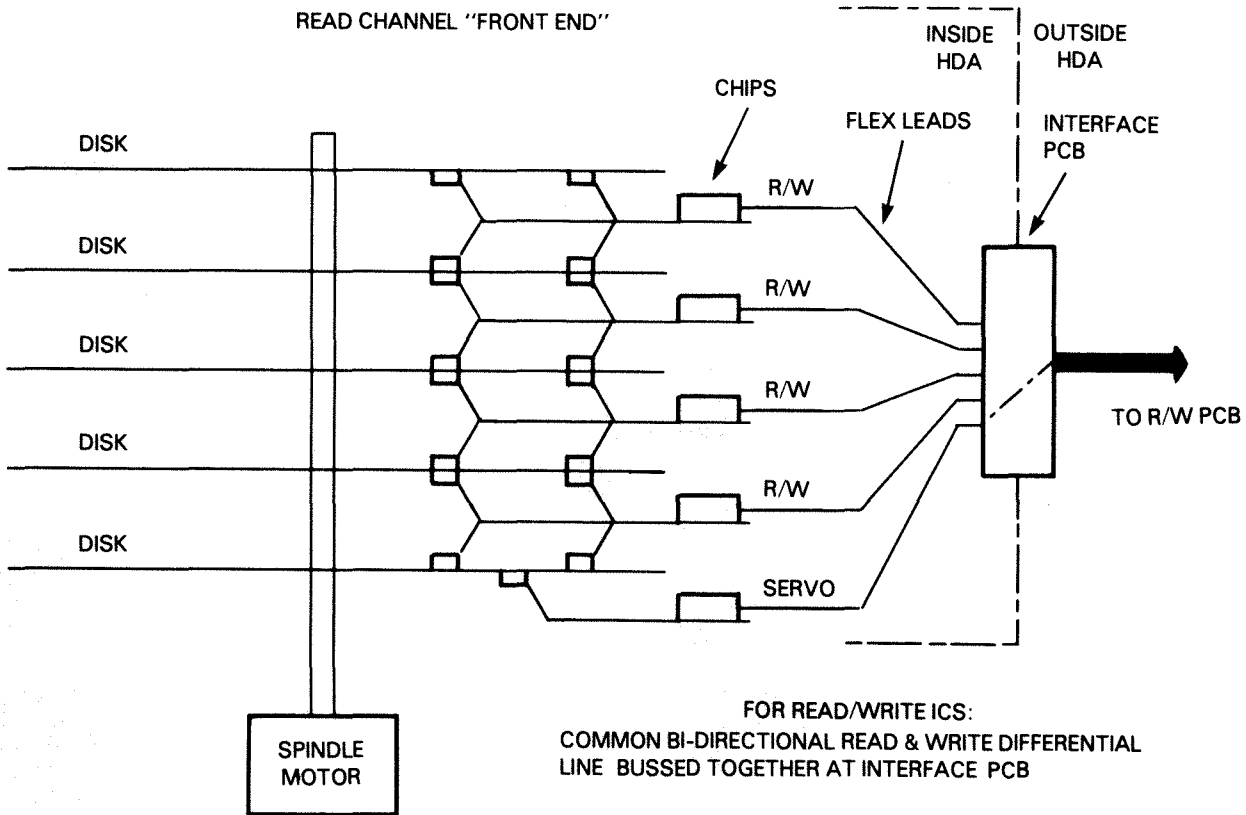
READ CHANNEL "FRONT END"

INSIDE HDA

OUTSIDE HDA

CHIPS

FLEX LEADS

INTERFACE PCB

DISK

DISK

DISK

DISK

DISK

R/W

R/W

R/W

R/W

SERVO

TO R/W PCB

SPINDLE MOTOR

FOR READ/WRITE ICS:
COMMON BI-DIRECTIONAL READ & WRITE DIFFERENTIAL LINE BUSSED TOGETHER AT INTERFACE PCB